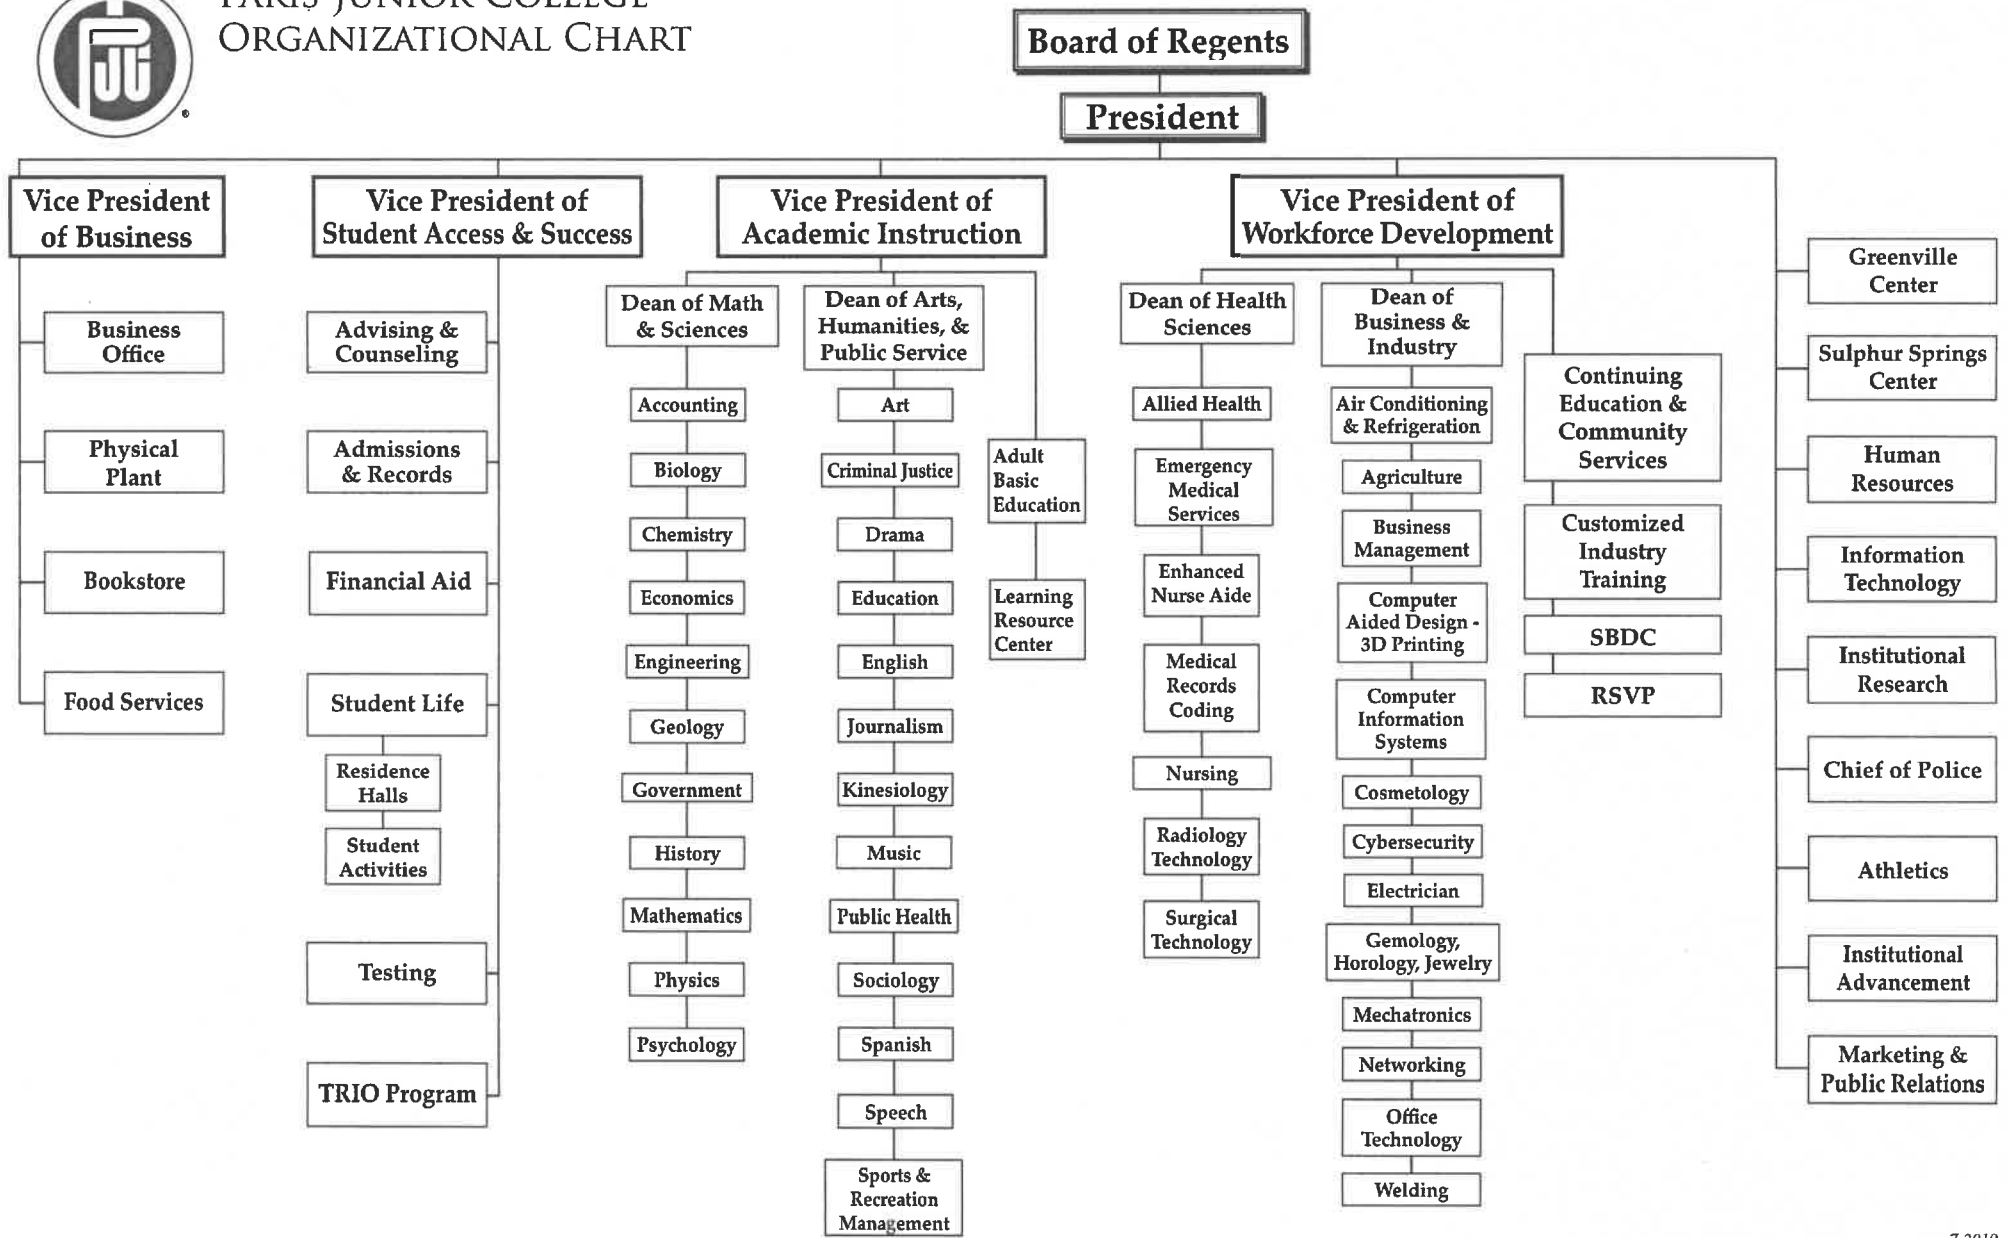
PARIS JUNIOR COLLEGE
ORGANIZATIONAL CHART

Board of Regents

President

Vice President of Business

Business Office

Physical Plant

Bookstore

Food Services

Vice President of Student Access & Success

Advising & Counseling

Admissions & Records

Financial Aid

Student Life

Residence Halls

Student Activities

Testing

TRIO Program

Vice President of Academic Instruction

Dean of Math & Sciences

Accounting

Biology

Chemistry

Economics

Engineering

Geology

Government

History

Mathematics

Physics

Psychology

Dean of Arts, Humanities, & Public Service

Art

Criminal Justice

Drama

Education

English

Journalism

Kinesiology

Music

Public Health

Sociology

Spanish

Speech

Sports & Recreation Management

Adult Basic Education

Learning Resource Center

Vice President of Workforce Development

Dean of Health Sciences

Allied Health

Emergency Medical Services

Enhanced Nurse Aide

Medical Records Coding

Nursing

Radiology Technology

Surgical Technology

Dean of Business & Industry

Air Conditioning & Refrigeration

Agriculture

Business Management

Computer Aided Design - 3D Printing

Computer Information Systems

Cosmetology

Cybersecurity

Electrician

Gemology, Horology, Jewelry

Mechatronics

Networking

Office Technology

Welding

Continuing Education & Community Services

Customized Industry Training

SBDC

RSVP

Greenville Center

Sulphur Springs Center

Human Resources

Information Technology

Institutional Research

Chief of Police

Athletics

Institutional Advancement

Marketing & Public Relations

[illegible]